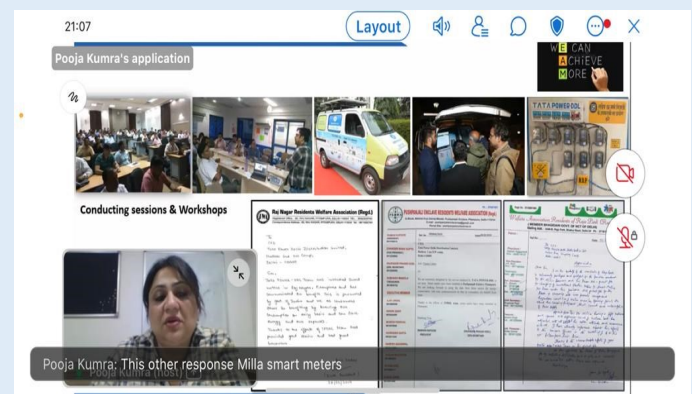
21:07

Layout

Pooja Kumra's application

WE CAN ACHIEVE MORE

TATA POWER-DDL

Conducting sessions & Workshops

Raj Nagar Residents Welfare Association (Regd.)

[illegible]

Pooja Kumra (Host)

Pooja Kumra: This other response Milla smart meters